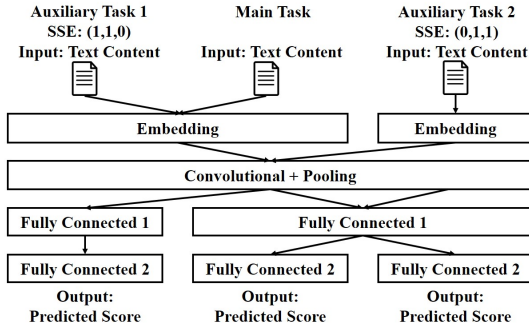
Auxiliary Task 1
SSE: (1,1,0)
Input: Text Content

Main Task
Input: Text Content

Auxiliary Task 2
SSE: (0,1,1)
Input: Text Content

Embedding

Embedding

Convolutional + Pooling

Fully Connected 1

Fully Connected 1

Fully Connected 2

Fully Connected 2

Fully Connected 2

Output:
Predicted Score

Output:
Predicted Score

Output:
Predicted Score